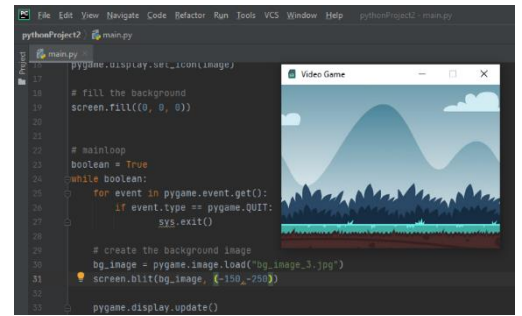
File Edit View Navigate Code Refactor Run Tools VCS Window Help pythonProject2 - main.py

pythonProject2 main.py

Project

main.py

17 pygame.display.set_icon(image)
18
19 # fill the background
19 screen.fill((0, 0, 0))
20
21
22 # mainloop
23 boolean = True
24 while boolean:
25 for event in pygame.event.get():
26 if event.type == pygame.QUIT:
27 sys.exit()
28
29 # create the background image
30 bg_image = pygame.image.load("bg_image_3.jpg")
31 screen.blit(bg_image, (-150, -250))
32
33 pygame.display.update()

Video Game